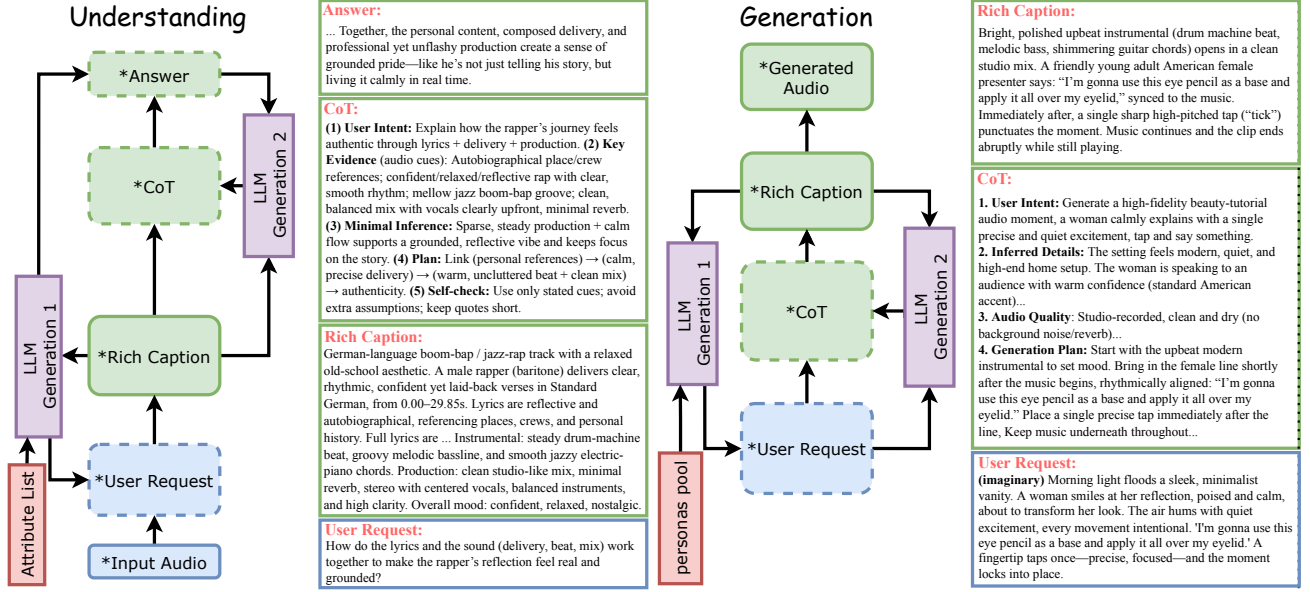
Understanding

*Answer

*CoT

LLM Generation 2

LLM Generation 1

*Rich Caption

Attribute List

*User Request

*Input Audio

Answer:
... Together, the personal content, composed delivery, and professional yet unflashy production create a sense of grounded pride—like he's not just telling his story, but living it calmly in real time.

CoT:
(1) User Intent: Explain how the rapper's journey feels authentic through lyrics + delivery + production. (2) Key Evidence (audio cues): Autobiographical place/crew references; confident/relaxed/reflective rap with clear, smooth rhythm; mellow jazz boom-bap groove; clean, balanced mix with vocals clearly upfront, minimal reverb. (3) Minimal Inference: Sparse, steady production + calm flow supports a grounded, reflective vibe and keeps focus on the story. (4) Plan: Link (personal references) → (calm, precise delivery) → (warm, uncluttered beat + clean mix) → authenticity. (5) Self-check: Use only stated cues; avoid extra assumptions; keep quotes short.

Rich Caption:
German-language boom-bap / jazz-rap track with a relaxed old-school aesthetic. A male rapper (baritone) delivers clear, rhythmic, confident yet laid-back verses in Standard German, from 0.00–29.85s. Lyrics are reflective and autobiographical, referencing places, crews, and personal history. Full lyrics are ... Instrumental: steady drum-machine beat, groovy melodic bassline, and smooth jazzy electric-piano chords. Production: clean studio-like mix, minimal reverb, stereo with centered vocals, balanced instruments, and high clarity. Overall mood: confident, relaxed, nostalgic.

User Request:
How do the lyrics and the sound (delivery, beat, mix) work together to make the rapper's reflection feel real and grounded?

Generation

*Generated Audio

*Rich Caption

LLM Generation 1

*CoT

LLM Generation 2

*User Request

personas pool

Rich Caption:
Bright, polished upbeat instrumental (drum machine beat, melodic bass, shimmering guitar chords) opens in a clean studio mix. A friendly young adult American female presenter says: "I'm gonna use this eye pencil as a base and apply it all over my eyelid," synced to the music. Immediately after, a single sharp high-pitched tap ("tick") punctuates the moment. Music continues and the clip ends abruptly while still playing.

CoT:
1. User Intent: Generate a high-fidelity beauty-tutorial audio moment, a woman calmly explains with a single precise and quiet excitement, tap and say something.
2. Inferred Details: The setting feels modern, quiet, and high-end home setup. The woman is speaking to an audience with warm confidence (standard American accent)...
3. Audio Quality: Studio-recorded, clean and dry (no background noise/reverb)...
4. Generation Plan: Start with the upbeat modern instrumental to set mood. Bring in the female line shortly after the music begins, rhythmically aligned: "I'm gonna use this eye pencil as a base and apply it all over my eyelid." Place a single precise tap immediately after the line, Keep music underneath throughout...

User Request:
(imaginary) Morning light floods a sleek, minimalist vanity. A woman smiles at her reflection, poised and calm, about to transform her look. The air hums with quiet excitement, every movement intentional. 'I'm gonna use this eye pencil as a base and apply it all over my eyelid.' A fingertip taps once—precise, focused—and the moment locks into place.